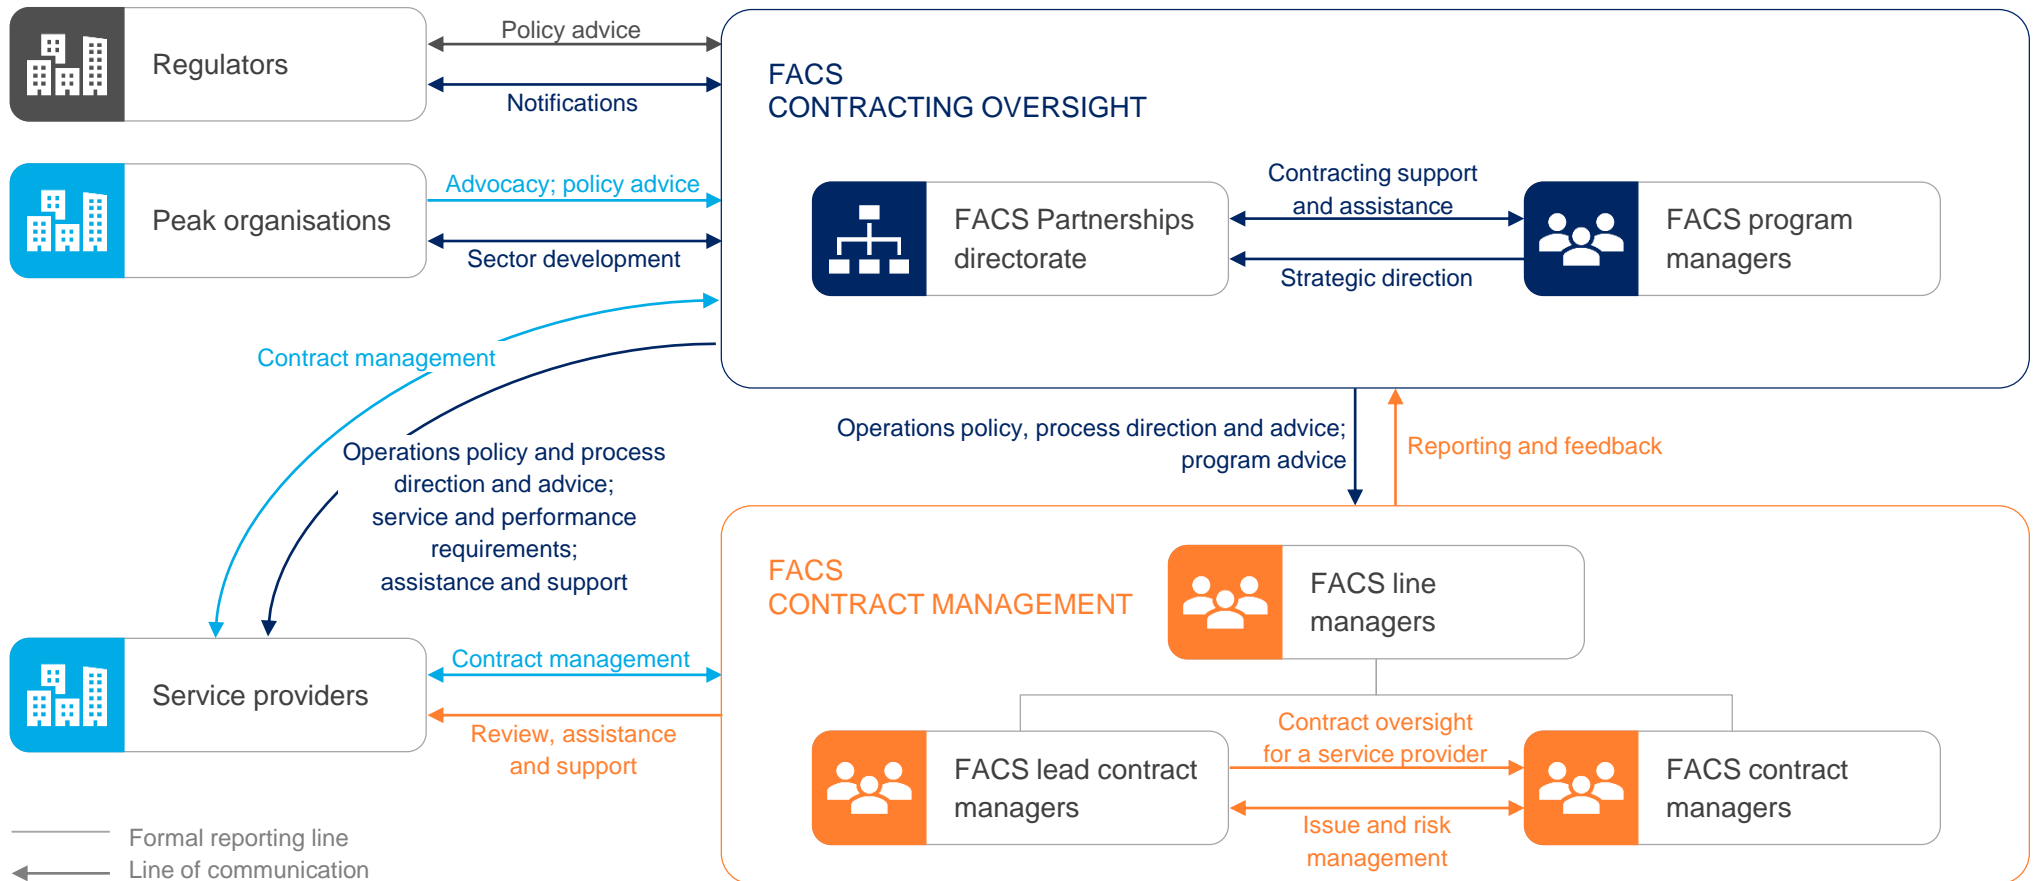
Regulators

Policy advice

Notifications

Peak organisations

Advocacy; policy advice

Sector development

FACS
CONTRACTING OVERSIGHT

FACS Partnerships directorate

Contracting support and assistance

Strategic direction

FACS program managers

Contract management

Operations policy and process direction and advice; service and performance requirements; assistance and support

Operations policy, process direction and advice; program advice

Reporting and feedback

Service providers

Contract management

Review, assistance and support

FACS
CONTRACT MANAGEMENT

FACS line managers

FACS lead contract managers

Contract oversight for a service provider

Issue and risk management

FACS contract managers

Formal reporting line
Line of communication